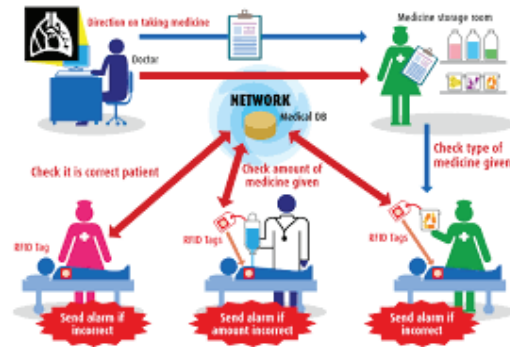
Direction on taking medicine

Doctor

Medicine storage room

NETWORK

Medical DB

Check type of medicine given

Check it is correct patient

Check amount of medicine given

RFID Tag

RFID Tags

RFID Tags

Send alarm if incorrect

Send alarm if amount incorrect

Send alarm if incorrect